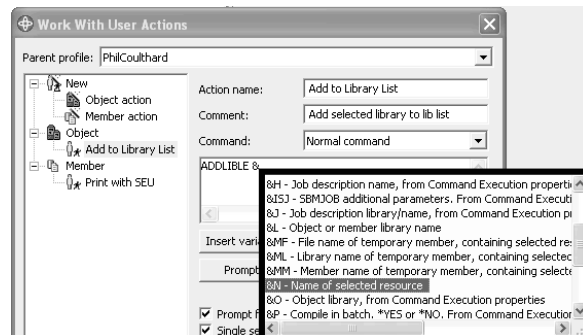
Work With User Actions

Parent profile: PhilCoulthard

New
Object action
Member action
Object
Add to Library List
Member
Print with SEU

Action name: Add to Library List
Comment: Add selected library to lib list
Command: Normal command

ADDLIBLE &

Insert vari
Prompt
Prompt f
Single se

&H - Job description name, from Command Execution properti
&ISJ - SBMJOB additional parameters. From Command Executi
&J - Job description library/name, from Command Execution p
&L - Object or member library name
&MF - File name of temporary member, containing selected re
&ML - Library name of temporary member, containing selectec
&MM - Member name of temporary member, containing selecte
&N - Name of selected resource
&O - Object library, from Command Execution properties
&P - Compile in batch. *YES or *NO. From Command Executio